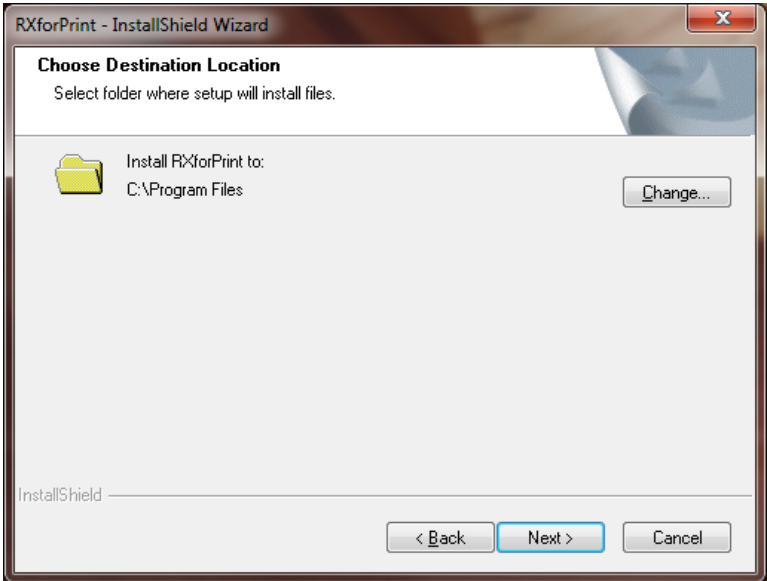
RXforPrint - InstallShield Wizard

Choose Destination Location

Select folder where setup will install files.

Install RXforPrint to:
C:\Program Files

Change...

InstallShield

< Back

Next >

Cancel